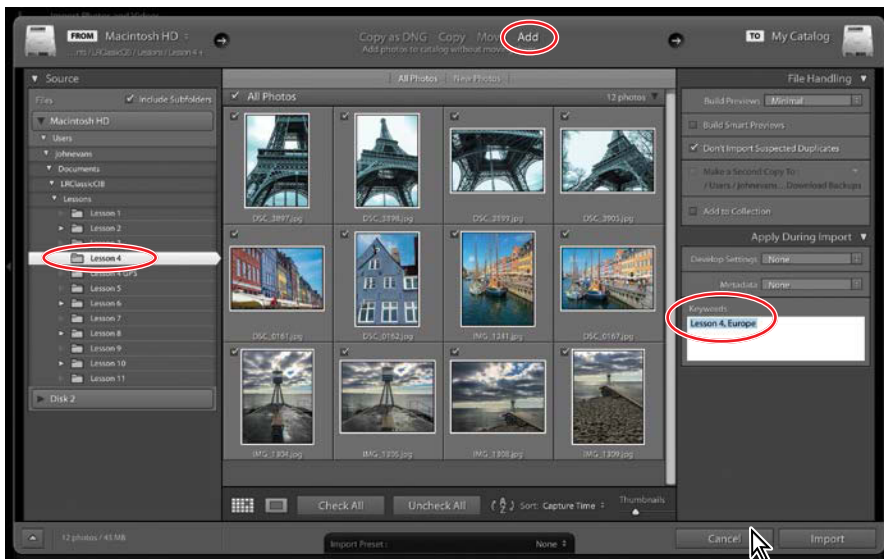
Import Photos and Videos

FROM Macintosh HD ÷
...rs / LRClassicCIB / Lessons / Lesson 4 ÷

Copy as DNG Copy Move Add
Add photos to catalog without moving them

TO My Catalog

Source
Files
Include Subfolders
Macintosh HD
Users
johnevans
Documents
LRClassicCIB
Lessons
Lesson 1
Lesson 2
Lesson 3
Lesson 4
Lesson 4 GPS
Lesson 5
Lesson 6
Lesson 7
Lesson 8
Lesson 9
Lesson 10
Lesson 11
Disk 2

All Photos New Photos
All Photos 12 photos

DSC_3897.jpg DSC_3898.jpg DSC_3899.jpg DSC_3905.jpg
DSC_0161.jpg DSC_0162.jpg IMG_1241.jpg DSC_0167.jpg
IMG_1304.jpg IMG_1306.jpg IMG_1308.jpg IMG_1309.jpg

Check All Uncheck All Sort: Capture Time ÷ Thumbnails

File Handling
Build Previews Minimal
Build Smart Previews
Don't Import Suspected Duplicates
Make a Second Copy To:
/ Users / johnevans... Download Backups
Add to Collection

Apply During Import
Develop Settings None
Metadata None
Keywords
Lesson 4, Europe

12 photos / 45 MB
Import Preset : None ÷
Cancel Import